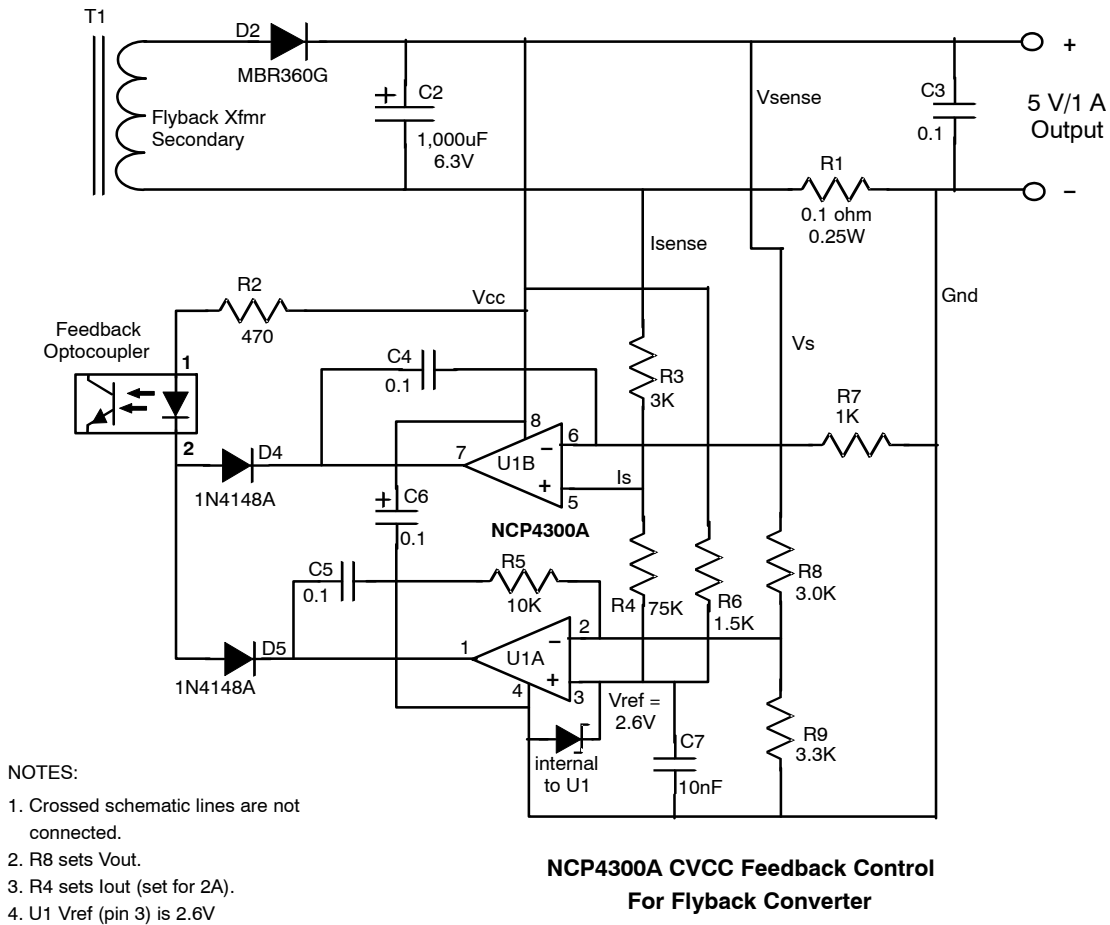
T1
D2
MBR360G
Flyback Xfmr Secondary
C2
1,000uF
6.3V
Vsense
C3
0.1
+
5 V/1 A
Output
R1
0.1 ohm
0.25W
–
Isense
R2
470
Vcc
Gnd
Feedback Optocoupler
1
2
C4
0.1
R3
3K
Vs
R7
1K
8
6
7
U1B
D4
1N4148A
C6
0.1
Is
5
NCP4300A
C5
0.1
R5
10K
R4
75K
R6
1.5K
R8
3.0K
D5
1N4148A
1
U1A
2
4
3
Vref = 2.6V
internal to U1
C7
10nF
R9
3.3K

NOTES:
1. Crossed schematic lines are not connected.
2. R8 sets Vout.
3. R4 sets Iout (set for 2A).
4. U1 Vref (pin 3) is 2.6V

NCP4300A CVCC Feedback Control For Flyback Converter